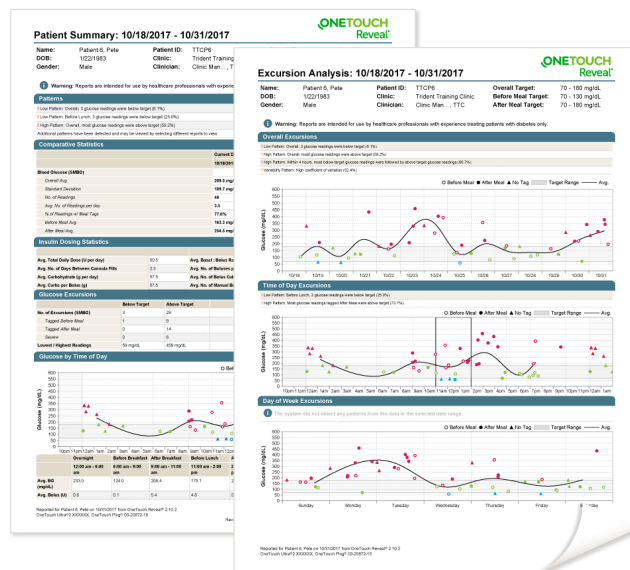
Patient Summary: 10/18/2017 - 10/31/2017

ONETOUCH Reveal

Name: Patient 6, Pete
DOB: 1/22/1983
Gender: Male
Patient ID: TTCP6
Clinic: Trident Training
Clinician: Clinic Man..., T

Warning: Reports are intended for use by healthcare professionals with experience

Patterns

Low Pattern: Overall, 3 glucose readings were below target (6.1%).
Low Pattern: Before Lunch, 3 glucose readings were below target (25.0%).
High Pattern: Overall, most glucose readings were above target (59.2%).
Additional patterns have been detected and may be viewed by selecting different reports to view

Comparative Statistics

Current D
10/18/201

Blood Glucose (SMBG)
| | |
|---|---|
| Overall Avg. | 209.0 mg/ |
| Standard Deviation | 109.7 mg/ |
| No. of Readings | 49 |
| Avg. No. of Readings per day | 3.5 |
| % of Readings in Meal Tags | 77.6% |
| Before Meal Avg. | 183.3 mg/ |
| After Meal Avg. | 254.0 mg/ |

Insulin Dosing Statistics

| | | | |
|---|---|---|---|
| Avg. Total Daily Dose (U per day) | 80.5 | Avg. Basal : Bolus R | |
| Avg. No. of Days Between Cannula Fills | 2.5 | Avg. No. of Boluses p | |
| Avg. Carbohydrate (g per day) | 87.5 | Avg. No. of Bolus Cal | |
| Avg. Carbs per Bolus (g) | 37.5 | Avg. No. of Manual B | |

Glucose Excursions

| | Below Target | Above Target |
|---|---|---|
| No. of Excursions (SMBG) | 3 | 29 |
| Tagged Before Meal | 1 | 9 |
| Tagged After Meal | 0 | 14 |
| Severe | 0 | 9 |
| Lowest / Highest Readings | 59 mg/dL | 459 mg/dL |

Glucose by Time of Day

○ Befor

Glucose (mg/dL)
600 550 500 450 400 350 300 250 200 150 100 50 0
10pm 11pm 12am 1am 2am 3am 4am 5am 6am 7am 8am 9am 10am 11am 12pm 1pm 2pm 3pm

| | Overnight | Before Breakfast | After Breakfast | Before Lunch | After L |
|---|---|---|---|---|---|
| | 12:00 am - 6:00 am | 6:00 am - 8:00 am | 8:00 am - 11:00 am | 11:00 am - 2:00 pm | 2:00 |
| Avg. BG (mg/dL) | 253.0 | 134.0 | 208.4 | 175.1 | 2 |
| Avg. Bolus (U) | 0.0 | 0.1 | 5.4 | 4.6 | |

Reported for Patient 6, Pete on 10/31/2017 from OneTouch Reveal® 2.10.2
OneTouch Ultra®2 XXXXXXX; OneTouch Ping® 03-29872-15

Rev

Excursion Analysis: 10/18/2017 - 10/31/2017

ONETOUCH Reveal

Name: Patient 6, Pete
DOB: 1/22/1983
Gender: Male
Patient ID: TTCP6
Clinic: Trident Training Clinic
Clinician: Clinic Man..., TTC
Overall Target: 70 - 180 mg/dL
Before Meal Target: 70 - 130 mg/dL
After Meal Target: 70 - 180 mg/dL

Warning: Reports are intended for use by healthcare professionals with experience treating patients with diabetes only.

Overall Excursions

Low Pattern: Overall, 3 glucose readings were below target (6.1%).
High Pattern: Overall, most glucose readings were above target (59.2%).
High Pattern: Within 4 hours, most below target glucose readings were followed by above target glucose readings (66.7%).
Variability Pattern: High coefficient of variation (52.4%).

○ Before Meal ● After Meal ▲ No Tag Target Range — Avg.

Glucose (mg/dL)
600 550 500 450 400 350 300 250 200 150 100 50 0
10/18 10/19 10/20 10/21 10/22 10/23 10/24 10/25 10/26 10/27 10/28 10/29 10/30 10/31

Time of Day Excursions

Low Pattern: Before Lunch, 3 glucose readings were below target (25.0%).
High Pattern: Most glucose readings tagged After Meal were above target (73.7%).

○ Before Meal ● After Meal ▲ No Tag Target Range — Avg.

Glucose (mg/dL)
600 550 500 450 400 350 300 250 200 150 100 50 0
10pm 11pm 12am 1am 2am 3am 4am 5am 6am 7am 8am 9am 10am 11am 12pm 1pm 2pm 3pm 4pm 5pm 6pm 7pm 8pm 9pm 10pm

Day of Week Excursions

The system did not detect any patterns from the data in the selected date range.

○ Before Meal ● After Meal ▲ No Tag Target Range — Avg.

Glucose (mg/dL)
600 550 500 450 400 350 300 250 200 150 100 50 0
Sunday Monday Tuesday Wednesday Thursday Friday Saturday

Reported for Patient 6, Pete on 10/31/2017 from OneTouch Reveal® 2.10.2
OneTouch Ultra®2 XXXXXXX; OneTouch Ping® 03-29872-15